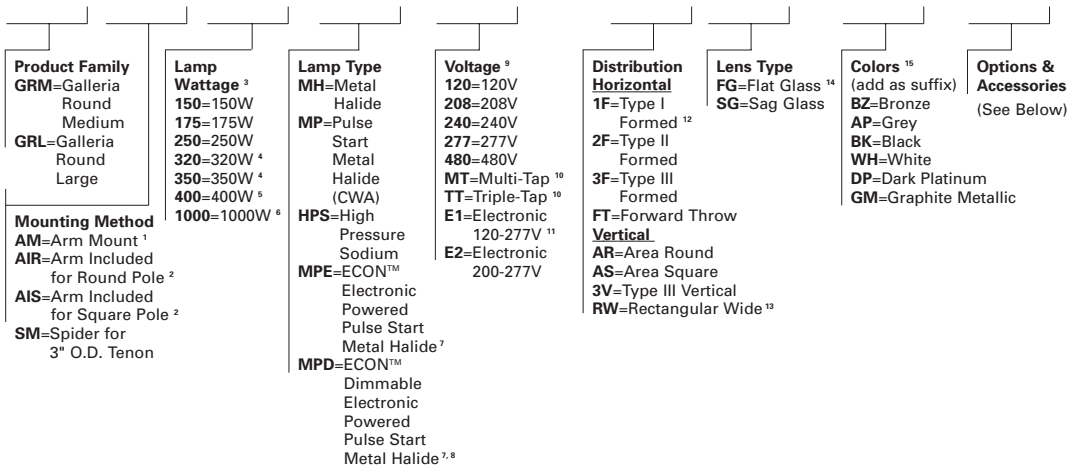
**Product Family**
**GRM**=Galleria Round Medium
**GRL**=Galleria Round Large

**Mounting Method**
**AM**=Arm Mount $^{1}$
**AIR**=Arm Included for Round Pole $^{2}$
**AIS**=Arm Included for Square Pole $^{2}$
**SM**=Spider for 3" O.D. Tenon

**Lamp Wattage** $^{3}$
**150**=150W
**175**=175W
**250**=250W
**320**=320W $^{4}$
**350**=350W $^{4}$
**400**=400W $^{5}$
**1000**=1000W $^{6}$

**Lamp Type**
**MH**=Metal Halide
**MP**=Pulse Start Metal Halide (CWA)
**HPS**=High Pressure Sodium
**MPE**=ECON™ Electronic Powered Pulse Start Metal Halide $^{7}$
**MPD**=ECON™ Dimmable Electronic Powered Pulse Start Metal Halide $^{7, 8}$

**Voltage** $^{9}$
**120**=120V
**208**=208V
**240**=240V
**277**=277V
**480**=480V
**MT**=Multi-Tap $^{10}$
**TT**=Triple-Tap $^{10}$
**E1**=Electronic 120-277V $^{11}$
**E2**=Electronic 200-277V

**Distribution**
**Horizontal**
**1F**=Type I Formed $^{12}$
**2F**=Type II Formed
**3F**=Type III Formed
**FT**=Forward Throw
**Vertical**
**AR**=Area Round
**AS**=Area Square
**3V**=Type III Vertical
**RW**=Rectangular Wide $^{13}$

**Lens Type**
**FG**=Flat Glass $^{14}$
**SG**=Sag Glass

**Colors** $^{15}$
(add as suffix)
**BZ**=Bronze
**AP**=Grey
**BK**=Black
**WH**=White
**DP**=Dark Platinum
**GM**=Graphite Metallic

**Options & Accessories**
(See Below)